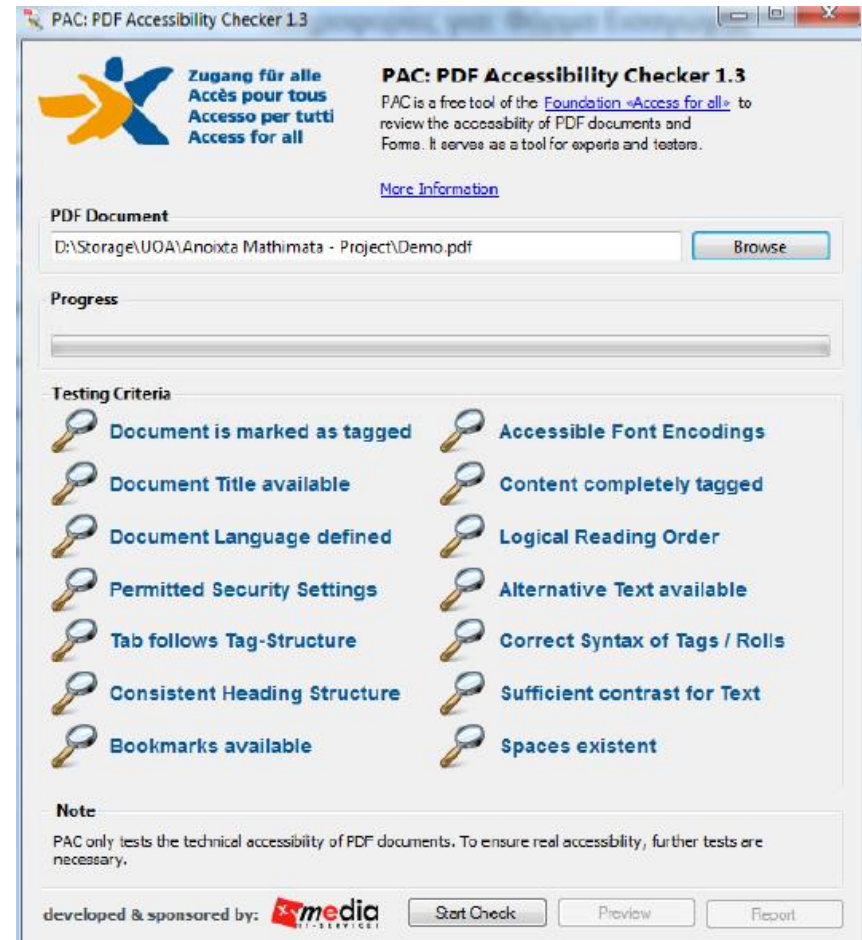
PAC: PDF Accessibility Checker 1.3

Zugang für alle
Accès pour tous
Accesso per tutti
Access for all

PAC: PDF Accessibility Checker 1.3

PAC is a free tool of the Foundation «Access for all» to review the accessibility of PDF documents and Forms. It serves as a tool for experts and testers.

More Information

PDF Document

D:\Storage\UOA\Anoixta Mathimata - Project\Demo.pdf

Browse

Progress

Testing Criteria

Document is marked as tagged

Accessible Font Encodings

Document Title available

Content completely tagged

Document Language defined

Logical Reading Order

Permitted Security Settings

Alternative Text available

Tab follows Tag-Structure

Correct Syntax of Tags / Rolls

Consistent Heading Structure

Sufficient contrast for Text

Bookmarks available

Spaces existent

Note

PAC only tests the technical accessibility of PDF documents. To ensure real accessibility, further tests are necessary.

developed & sponsored by: xmedia IT-SERVICES

Start Check

Preview

Report